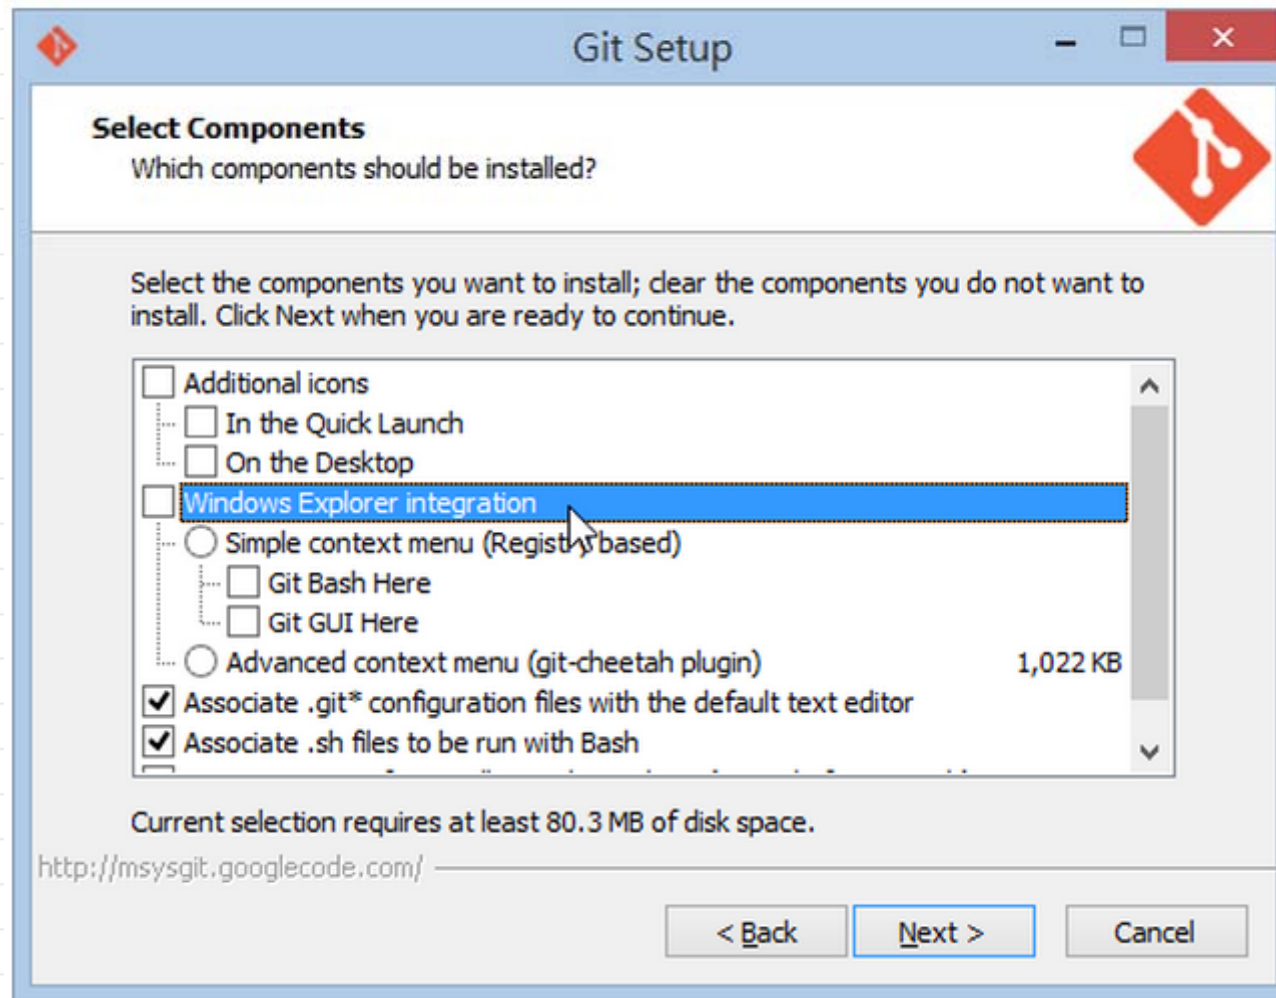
Git Setup

Select Components
Which components should be installed?

Select the components you want to install; clear the components you do not want to install. Click Next when you are ready to continue.

Additional icons
In the Quick Launch
On the Desktop
Windows Explorer integration
Simple context menu (Regist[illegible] based)
Git Bash Here
Git GUI Here
Advanced context menu (git-cheetah plugin) 1,022 KB
Associate .git* configuration files with the default text editor
Associate .sh files to be run with Bash

Current selection requires at least 80.3 MB of disk space.

http://msysgit.googlecode.com/

< Back
Next >
Cancel